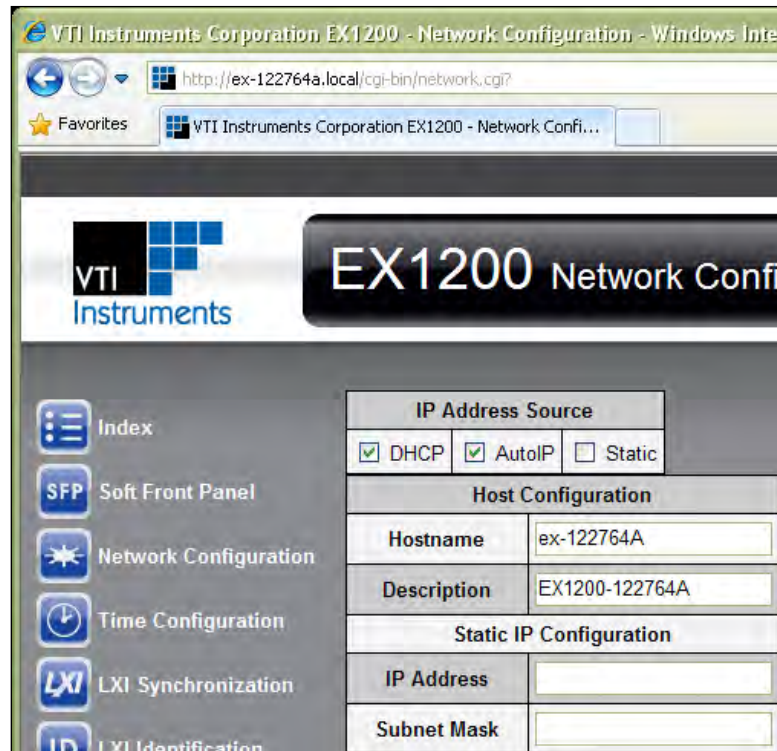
VTI Instruments Corporation EX1200 - Network Configuration - Windows Inte

http://ex-122764a.local/cgi-bin/network.cgi?

Favorites

VTI Instruments Corporation EX1200 - Network Confi...

VTI Instruments

EX1200 Network Confi

Index

SFP Soft Front Panel

Network Configuration

Time Configuration

LXI Synchronization

ID LXI Identification

| IP Address Source | | |
|---|---|---|
| ☑ DHCP | ☑ AutoIP | ☐ Static |

| Host Configuration | |
|---|---|
| Hostname | ex-122764A |
| Description | EX1200-122764A |
| Static IP Configuration | |
| IP Address | |
| Subnet Mask | |